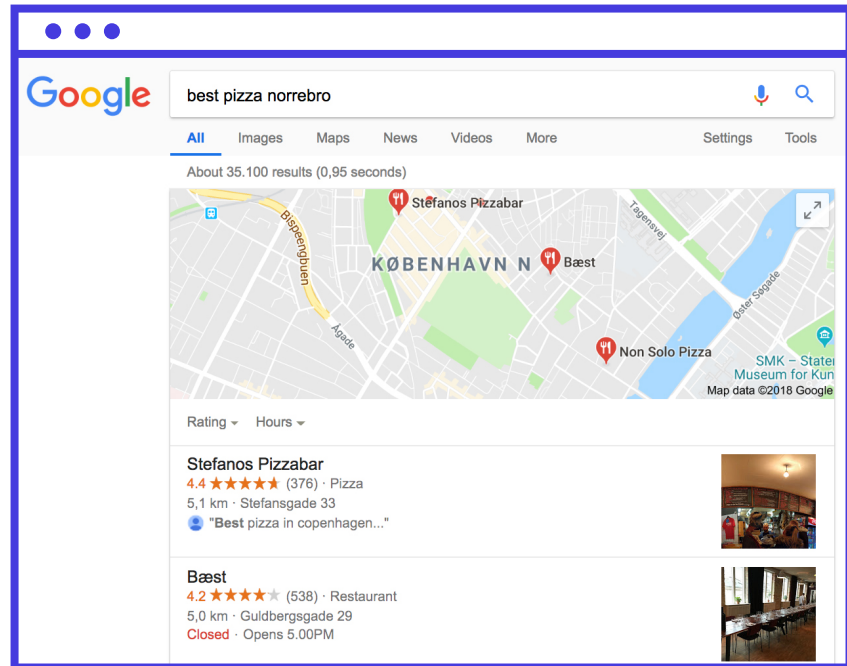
Google

best pizza norrebro

All Images Maps News Videos More Settings Tools

About 35.100 results (0,95 seconds)

Stefanos Pizzabar
Bispengbuen
KØBENHAVN N
Bæst
Tagensvej
Øster Søgade
Ågade
Non Solo Pizza
SMK – Staten Museum for Kun
Map data ©2018 Google

Rating Hours

Stefanos Pizzabar
4.4 ★★★★★ (376) · Pizza
5,1 km · Stefansgade 33
"Best pizza in copenhagen..."

Bæst
4.2 ★★★★★ (538) · Restaurant
5,0 km · Guldbergsgade 29
Closed · Opens 5.00PM